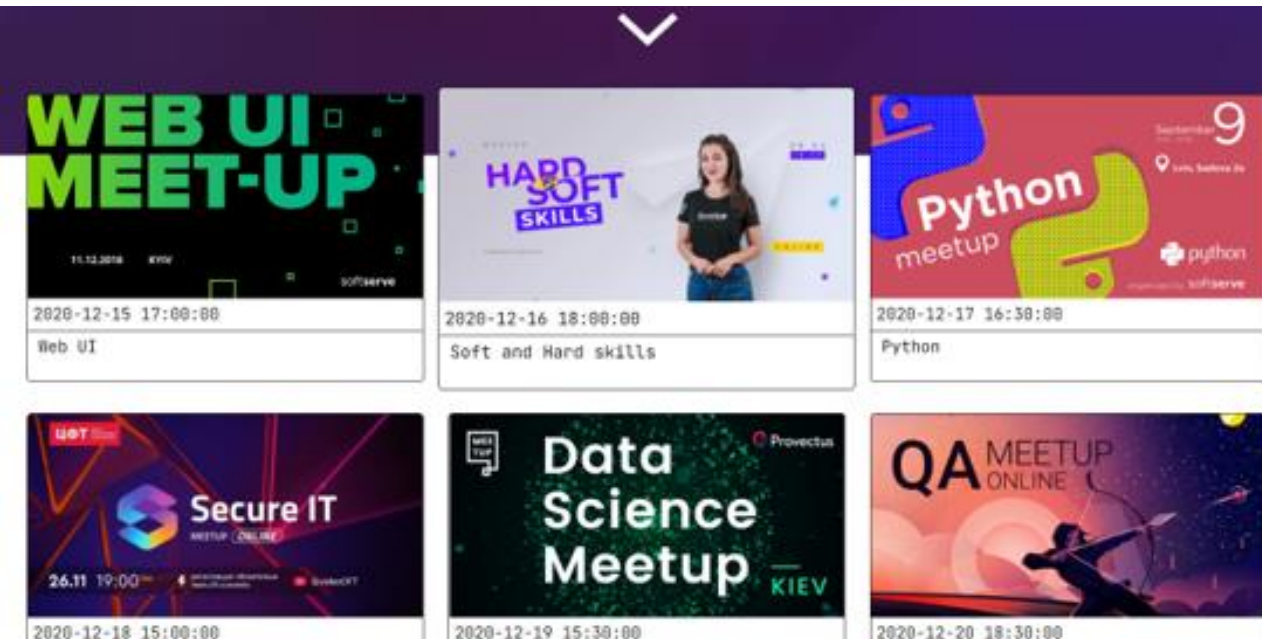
WEB UI MEET-UP

11.12.2018 KYIV

softserve

2020-12-15 17:00:00

Web UI

HARD SOFT SKILLS

2020-12-16 18:00:00

Soft and Hard skills

September 9

Python meetup

python

softserve

2020-12-17 16:30:00

Python

ЦФТ

Secure IT

MEETUP ONLINE

26.11 19:00

2020-12-18 15:00:00

MEETUP

Data Science Meetup

Provectus

KIEV

2020-12-19 15:30:00

QA MEETUP ONLINE

2020-12-20 18:30:00